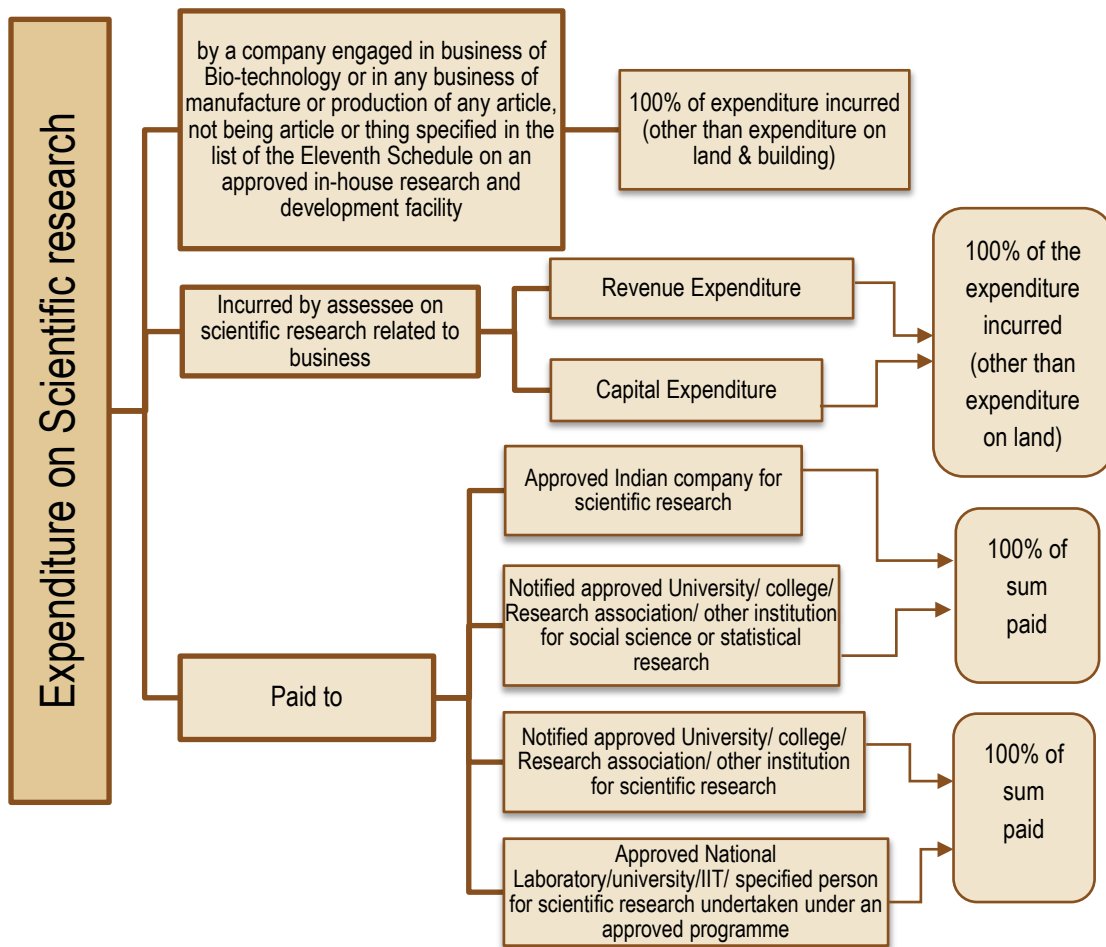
Expenditure on Scientific research

by a company engaged in business of Bio-technology or in any business of manufacture or production of any article, not being article or thing specified in the list of the Eleventh Schedule on an approved in-house research and development facility

100% of expenditure incurred (other than expenditure on land & building)

Incurred by assessee on scientific research related to business

Revenue Expenditure

Capital Expenditure

100% of the expenditure incurred (other than expenditure on land)

Paid to

Approved Indian company for scientific research

Notified approved University/ college/ Research association/ other institution for social science or statistical research

100% of sum paid

Notified approved University/ college/ Research association/ other institution for scientific research

Approved National Laboratory/university/IIT/ specified person for scientific research undertaken under an approved programme

100% of sum paid